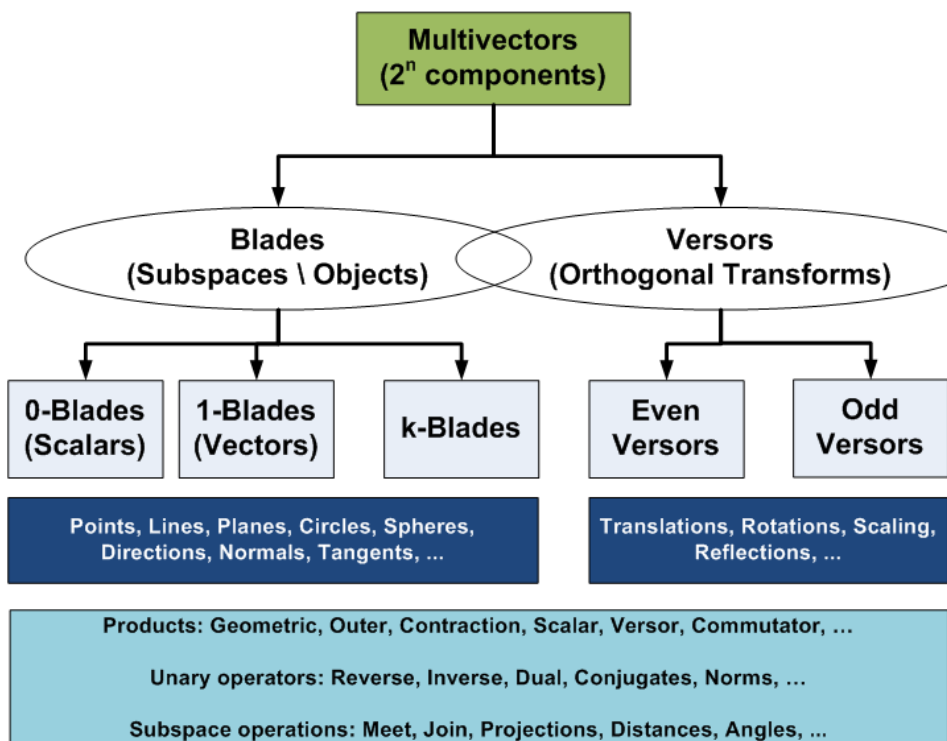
Multivectors
($2^n$ components)

Blades
(Subspaces \ Objects)

Versors
(Orthogonal Transforms)

0-Blades
(Scalars)

1-Blades
(Vectors)

k-Blades

Even
Versors

Odd
Versors

Points, Lines, Planes, Circles, Spheres, Directions, Normals, Tangents, ...

Translations, Rotations, Scaling, Reflections, ...

Products: Geometric, Outer, Contraction, Scalar, Versor, Commutator, …

Unary operators: Reverse, Inverse, Dual, Conjugates, Norms, …

Subspace operations: Meet, Join, Projections, Distances, Angles, ...